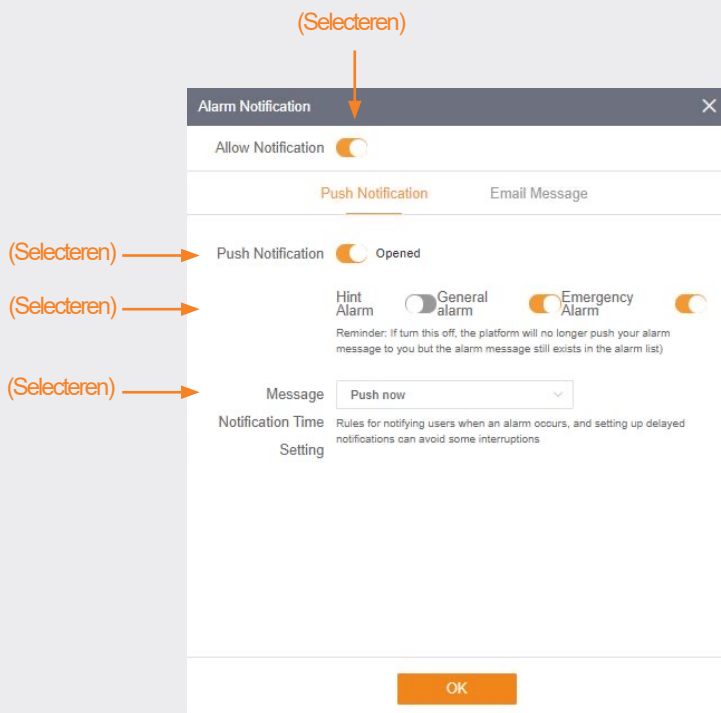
(Selecteren)

Alarm Notification

Allow Notification

Push Notification Email Message

(Selecteren) Push Notification Opened

(Selecteren) Hint Alarm General alarm Emergency Alarm

Reminder: If turn this off, the platform will no longer push your alarm message to you but the alarm message still exists in the alarm list)

(Selecteren) Message Notification Time Setting Push now

Rules for notifying users when an alarm occurs, and setting up delayed notifications can avoid some interruptions

OK